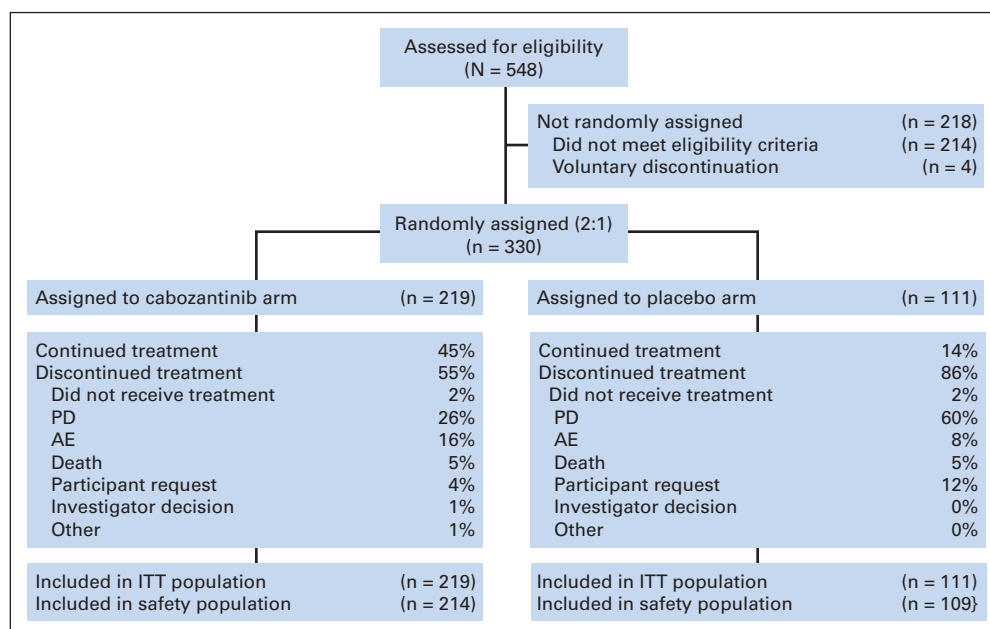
Assessed for eligibility
(N = 548)

Not randomly assigned (n = 218)
Did not meet eligibility criteria (n = 214)
Voluntary discontinuation (n = 4)

Randomly assigned (2:1)
(n = 330)

Assigned to cabozantinib arm (n = 219)

Continued treatment 45%
Discontinued treatment 55%
Did not receive treatment 2%
PD 26%
AE 16%
Death 5%
Participant request 4%
Investigator decision 1%
Other 1%

Included in ITT population (n = 219)
Included in safety population (n = 214)

Assigned to placebo arm (n = 111)

Continued treatment 14%
Discontinued treatment 86%
Did not receive treatment 2%
PD 60%
AE 8%
Death 5%
Participant request 12%
Investigator decision 0%
Other 0%

Included in ITT population (n = 111)
Included in safety population (n = 109}